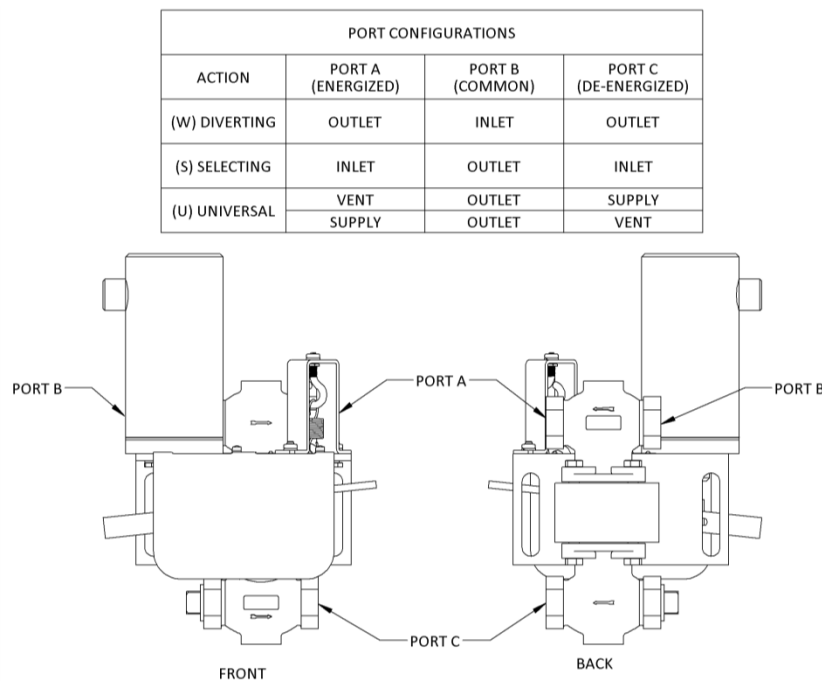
| PORT CONFIGURATIONS | | | |
|---|---|---|---|
| ACTION | PORT A (ENERGIZED) | PORT B (COMMON) | PORT C (DE-ENERGIZED) |
| (W) DIVERTING | OUTLET | INLET | OUTLET |
| (S) SELECTING | INLET | OUTLET | INLET |
| (U) UNIVERSAL | VENT | OUTLET | SUPPLY |
| | SUPPLY | OUTLET | VENT |

PORT B
PORT A
PORT B
PORT C
FRONT
BACK